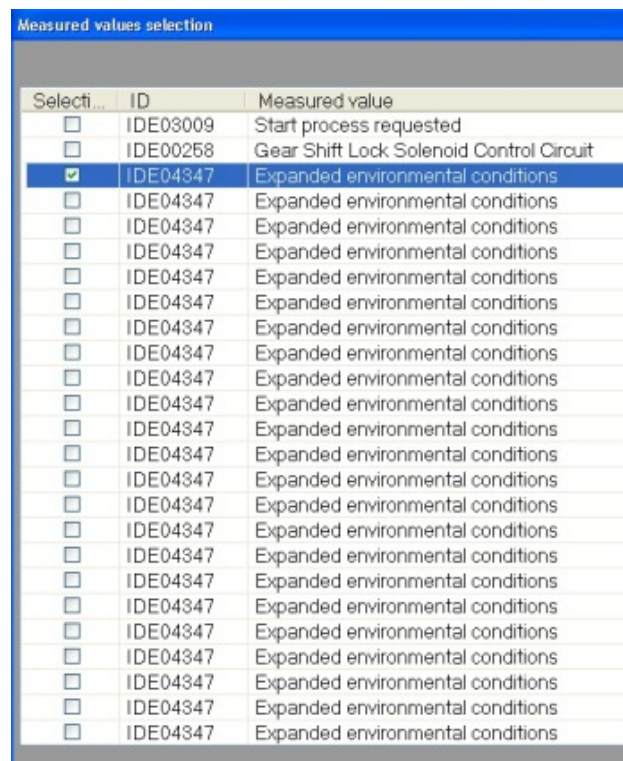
Measured values selection

| Selecti... | ID | Measured value |
|---|---|---|
| ☐ | IDE03009 | Start process requested |
| ☐ | IDE00258 | Gear Shift Lock Solenoid Control Circuit |
| ☑ | IDE04347 | Expanded environmental conditions |
| ☐ | IDE04347 | Expanded environmental conditions |
| ☐ | IDE04347 | Expanded environmental conditions |
| ☐ | IDE04347 | Expanded environmental conditions |
| ☐ | IDE04347 | Expanded environmental conditions |
| ☐ | IDE04347 | Expanded environmental conditions |
| ☐ | IDE04347 | Expanded environmental conditions |
| ☐ | IDE04347 | Expanded environmental conditions |
| ☐ | IDE04347 | Expanded environmental conditions |
| ☐ | IDE04347 | Expanded environmental conditions |
| ☐ | IDE04347 | Expanded environmental conditions |
| ☐ | IDE04347 | Expanded environmental conditions |
| ☐ | IDE04347 | Expanded environmental conditions |
| ☐ | IDE04347 | Expanded environmental conditions |
| ☐ | IDE04347 | Expanded environmental conditions |
| ☐ | IDE04347 | Expanded environmental conditions |
| ☐ | IDE04347 | Expanded environmental conditions |
| ☐ | IDE04347 | Expanded environmental conditions |
| ☐ | IDE04347 | Expanded environmental conditions |
| ☐ | IDE04347 | Expanded environmental conditions |
| ☐ | IDE04347 | Expanded environmental conditions |
| ☐ | IDE04347 | Expanded environmental conditions |
| ☐ | IDE04347 | Expanded environmental conditions |
| ☐ | IDE04347 | Expanded environmental conditions |
| ☐ | IDE04347 | Expanded environmental conditions |